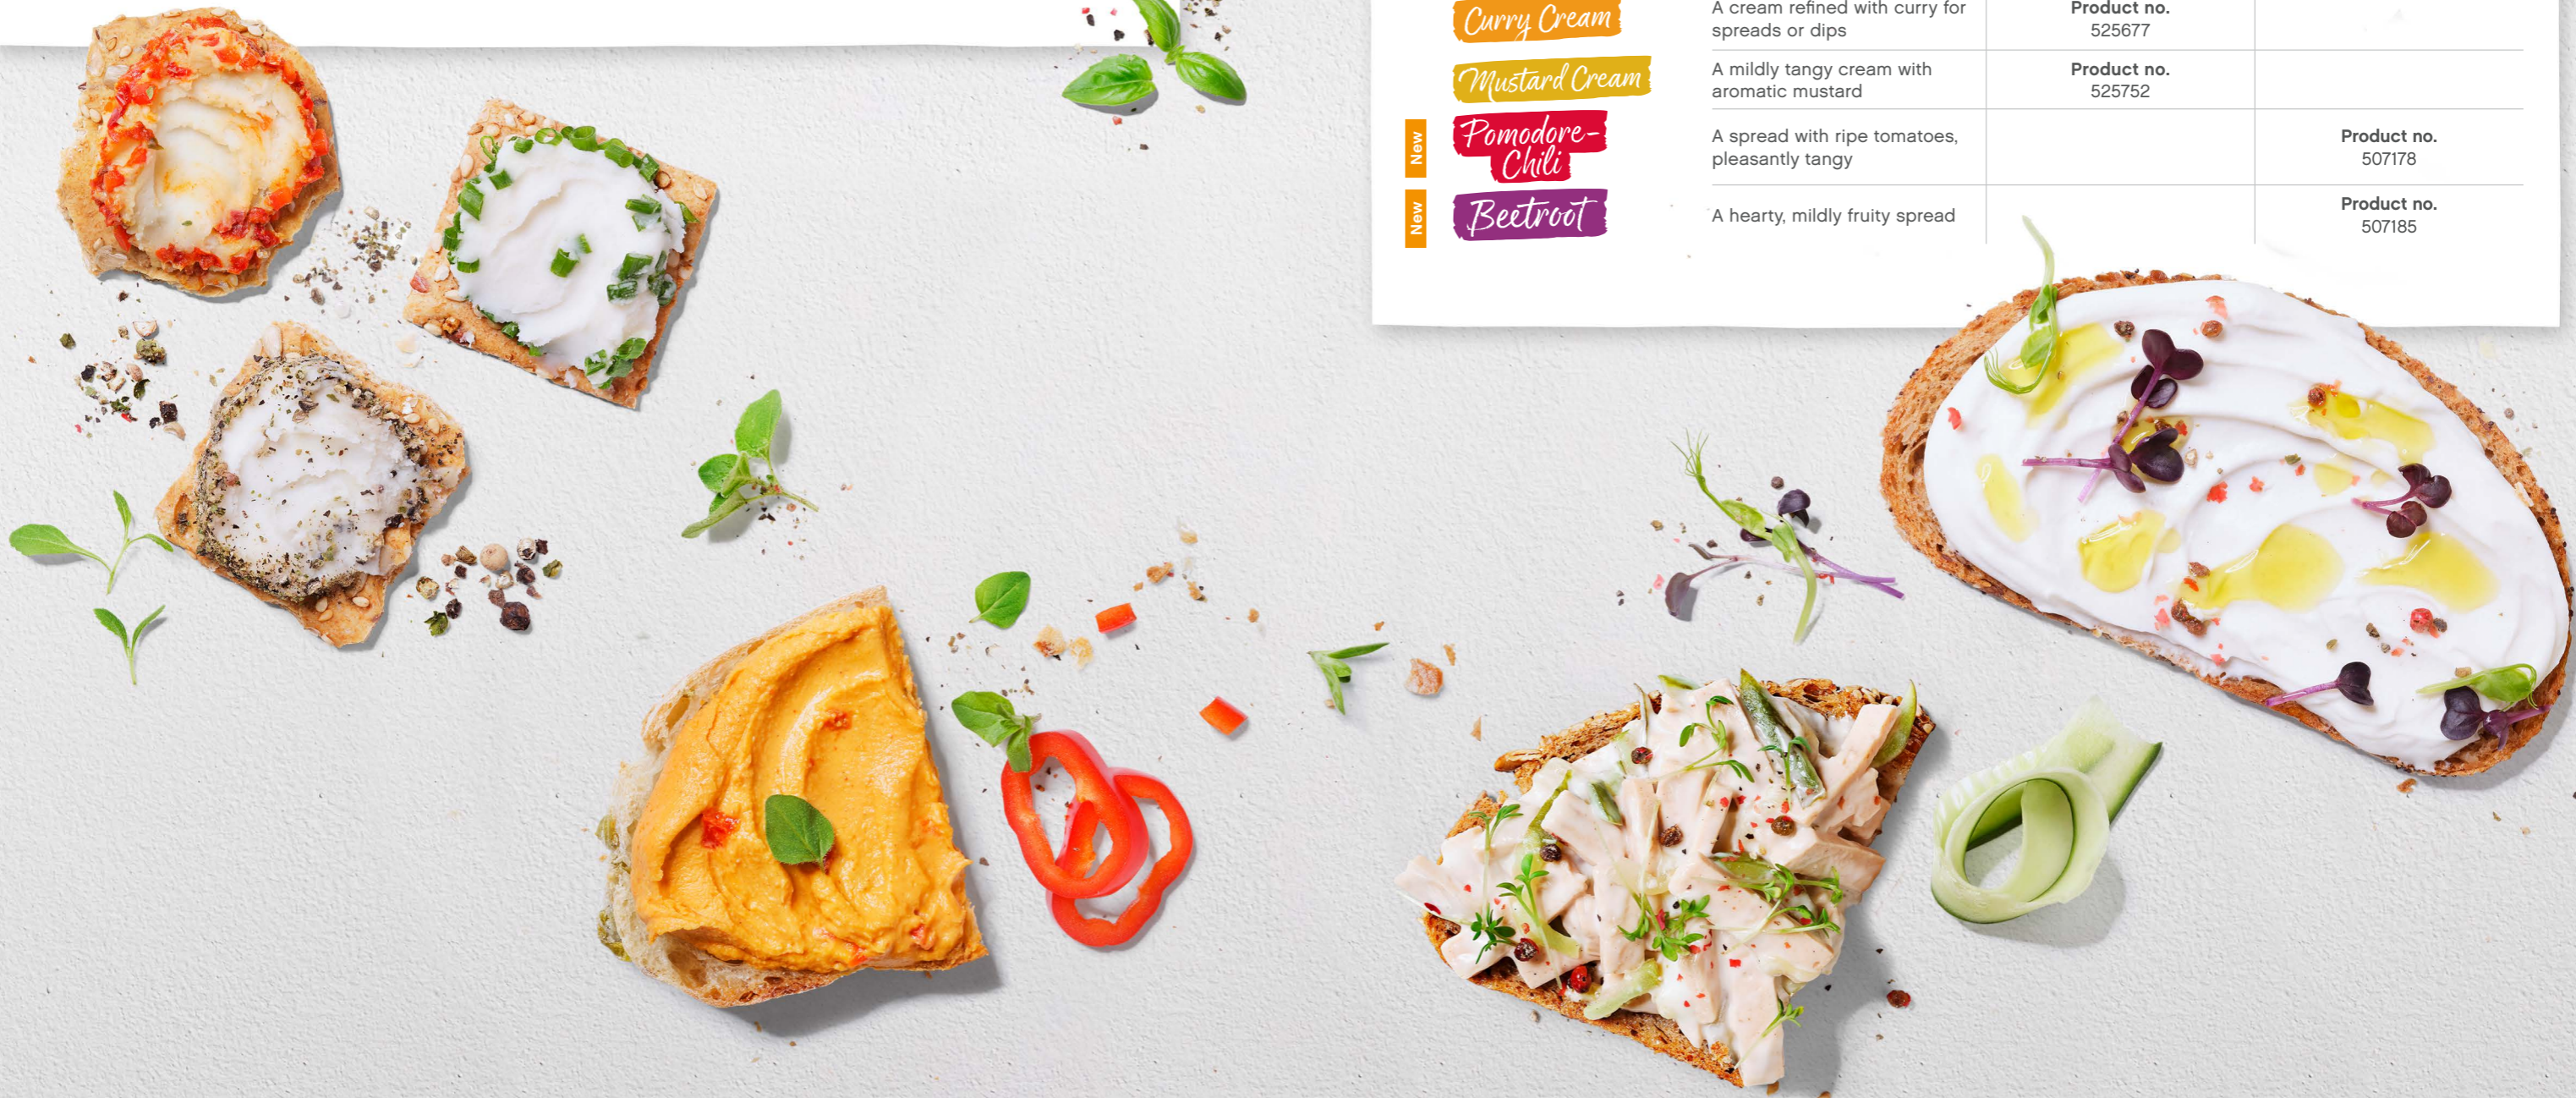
| | | | | |
|---|---|---|---|---|
| | Curry Cream | A cream refined with curry for spreads or dips | Product no. 525677 | |
| | Mustard Cream | A mildly tangy cream with aromatic mustard | Product no. 525752 | |
| New | Pomodore-Chili | A spread with ripe tomatoes, pleasantly tangy | | Product no. 507178 |
| New | Beetroot | A hearty, mildly fruity spread | | Product no. 507185 |